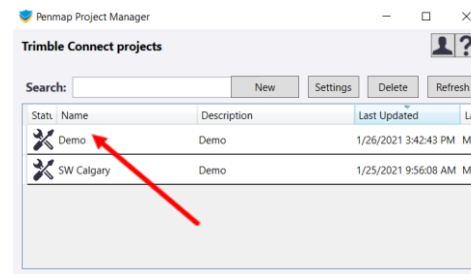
Penmap Project Manager

Trimble Connect projects

Search: New Settings Delete Refresh

| Statu | Name | Description | Last Updated | L |
|---|---|---|---|---|
| | Demo | Demo | 1/26/2021 3:42:43 PM | M |
| | SW Calgary | Demo | 1/25/2021 9:56:08 AM | M |